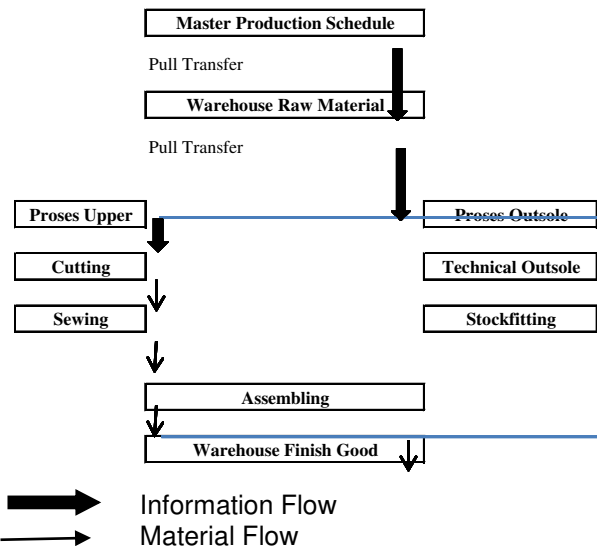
Master Production Schedule

Pull Transfer

Warehouse Raw Material

Pull Transfer

Proses Upper

Proses Outsole

Cutting

Technical Outsole

Sewing

Stockfitting

Assembling

Warehouse Finish Good

Information Flow

Material Flow